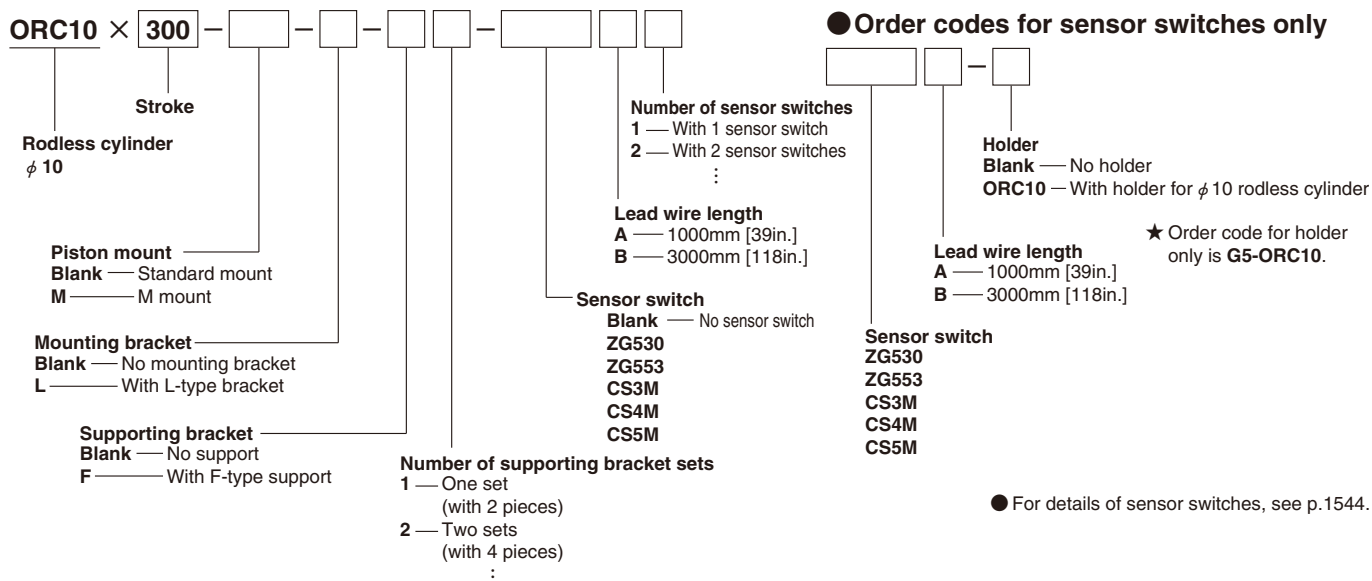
ORC10 × 300 – – – –

Rodless cylinder
$\phi$ 10

Stroke

Piston mount
Blank — Standard mount
M — M mount

Mounting bracket
Blank — No mounting bracket
L — With L-type bracket

Supporting bracket
Blank — No support
F — With F-type support

Number of supporting bracket sets
1 — One set (with 2 pieces)
2 — Two sets (with 4 pieces)
⋮

Sensor switch
Blank — No sensor switch
ZG530
ZG553
CS3M
CS4M
CS5M

Lead wire length
A — 1000mm [39in.]
B — 3000mm [118in.]

Number of sensor switches
1 — With 1 sensor switch
2 — With 2 sensor switches
⋮

●Order codes for sensor switches only

–

Sensor switch
ZG530
ZG553
CS3M
CS4M
CS5M

Lead wire length
A — 1000mm [39in.]
B — 3000mm [118in.]

Holder
Blank — No holder
ORC10 — With holder for $\phi$ 10 rodless cylinder

★ Order code for holder only is G5-ORC10.

● For details of sensor switches, see p.1544.